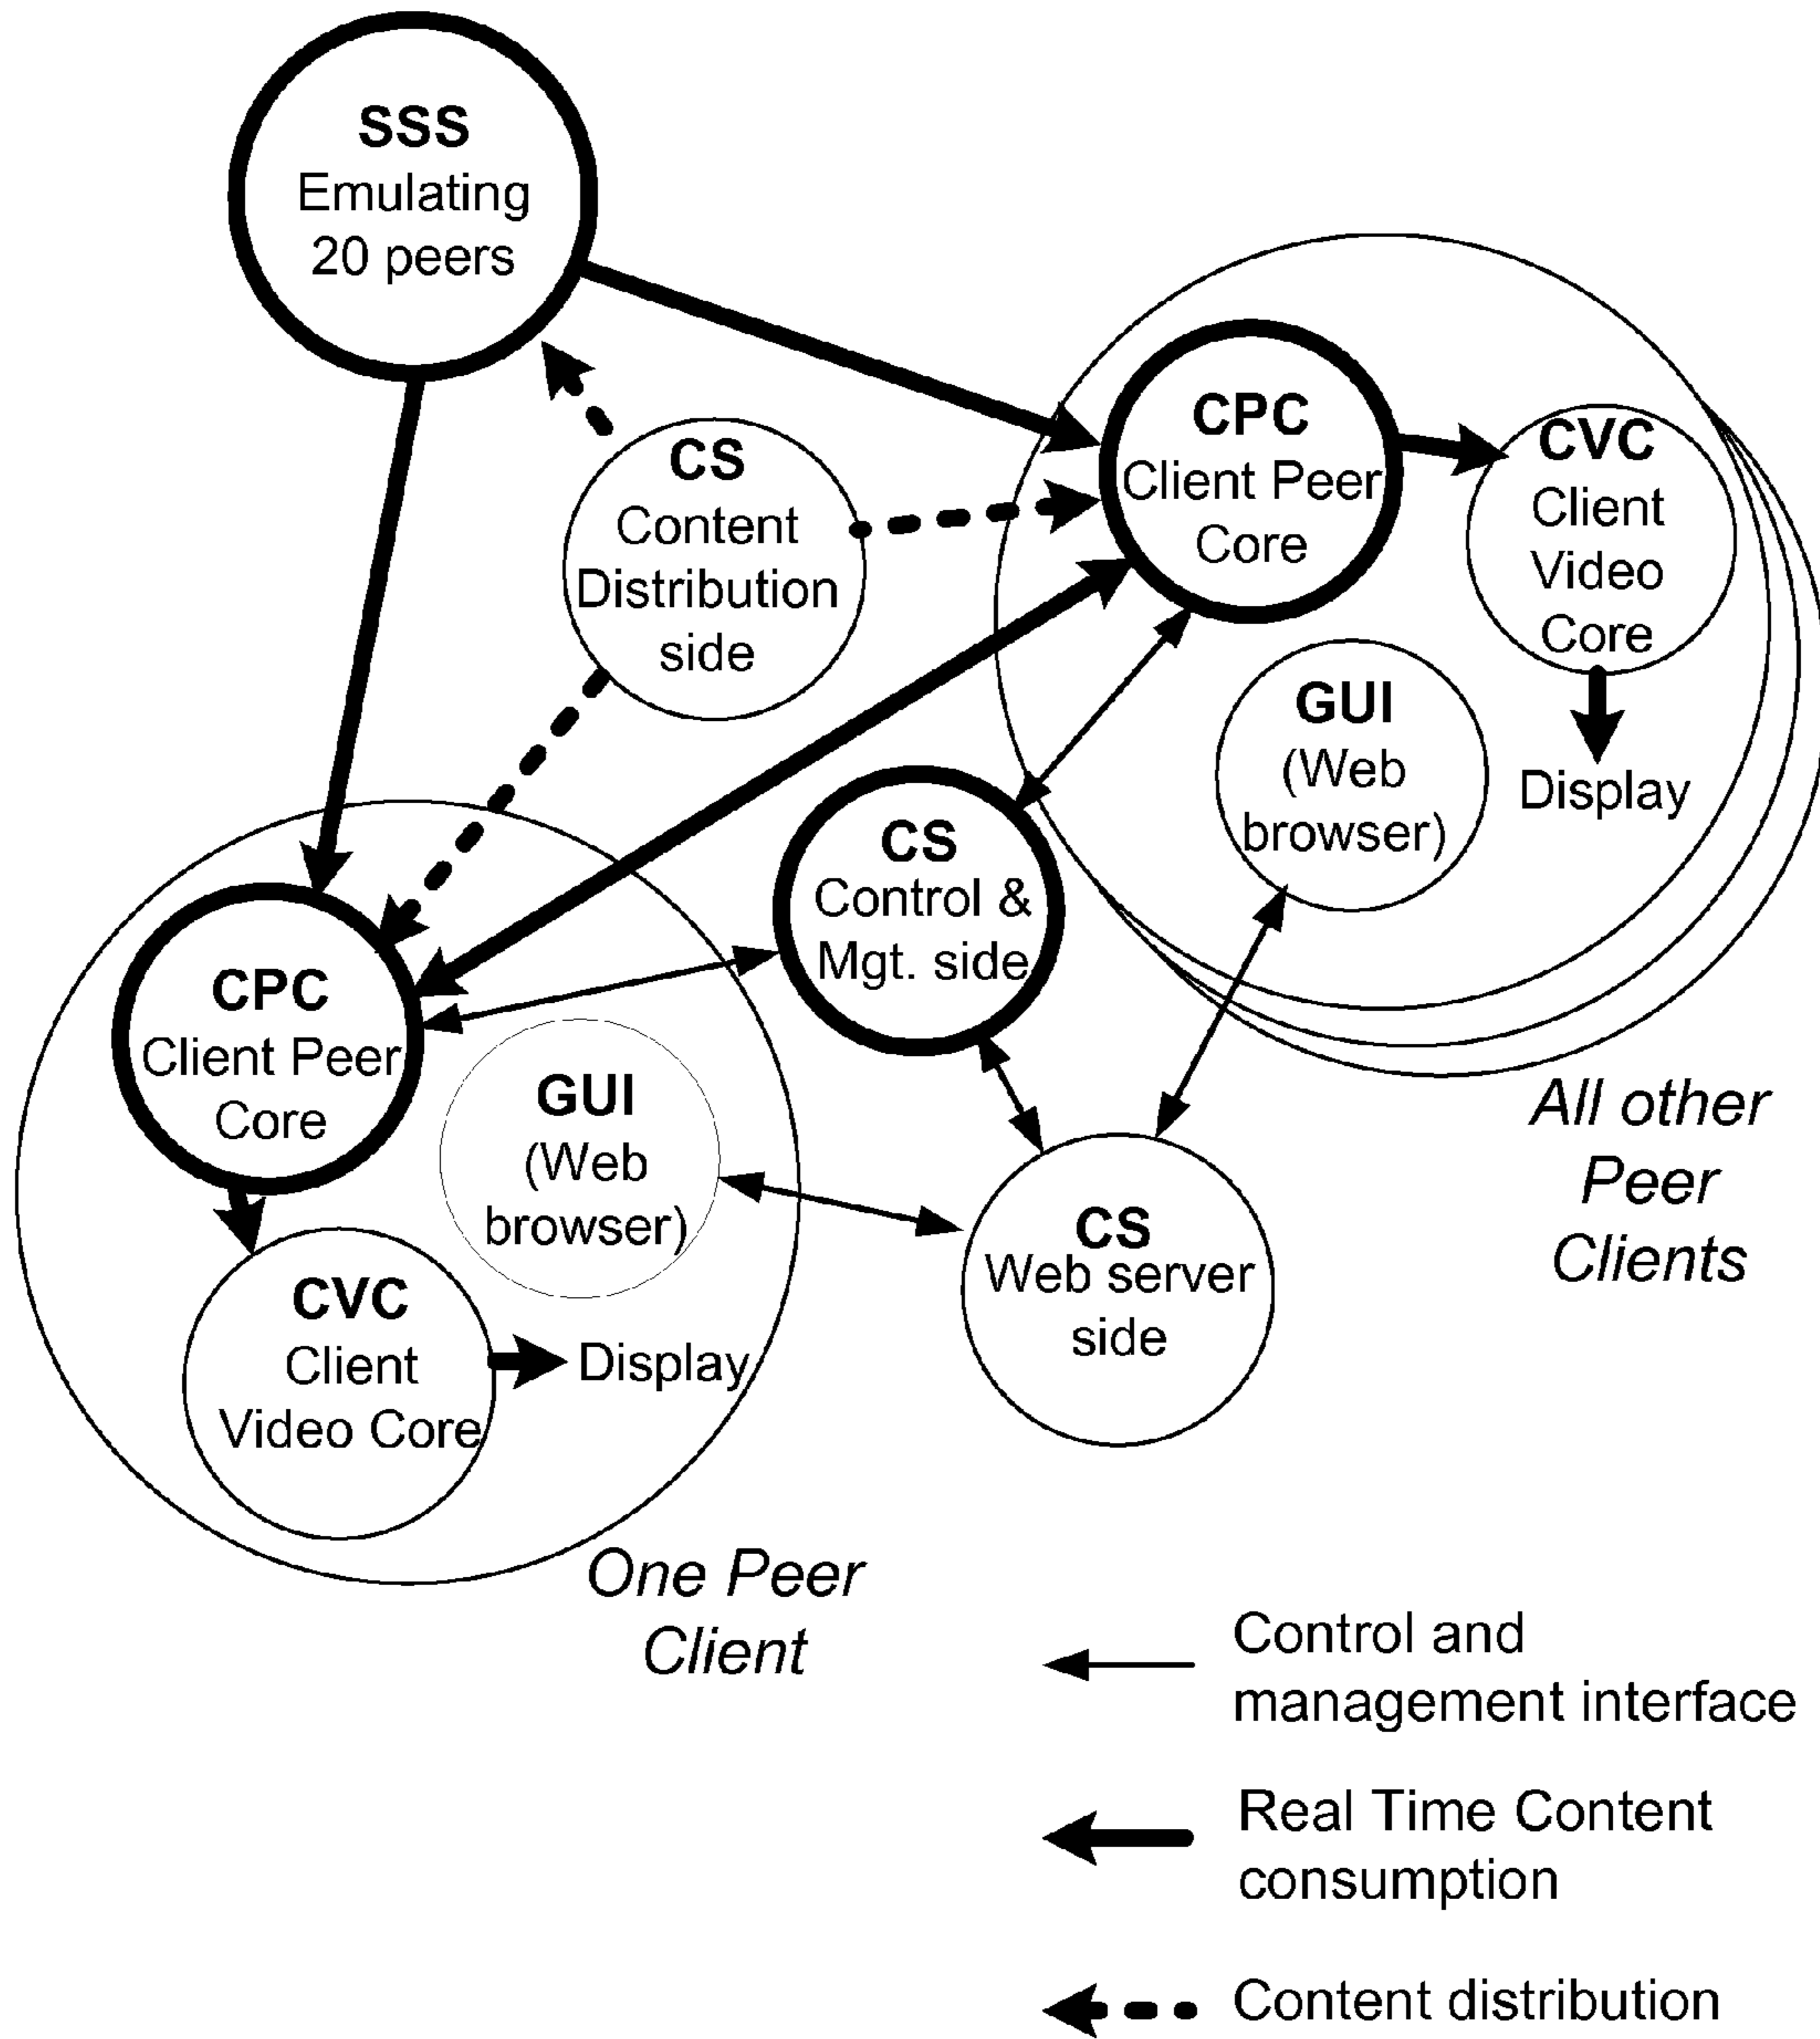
SSS
Emulating
20 peers

CS
Content
Distribution
side

CPC
Client Peer
Core

CVC
Client
Video
Core

Display

GUI
(Web
browser)

CS
Control &
Mgt. side

CPC
Client Peer
Core

GUI
(Web
browser)

CVC
Client
Video Core

Display

CS
Web server
side

All other
Peer
Clients

One Peer
Client

Control and
management interface

Real Time Content
consumption

Content distribution